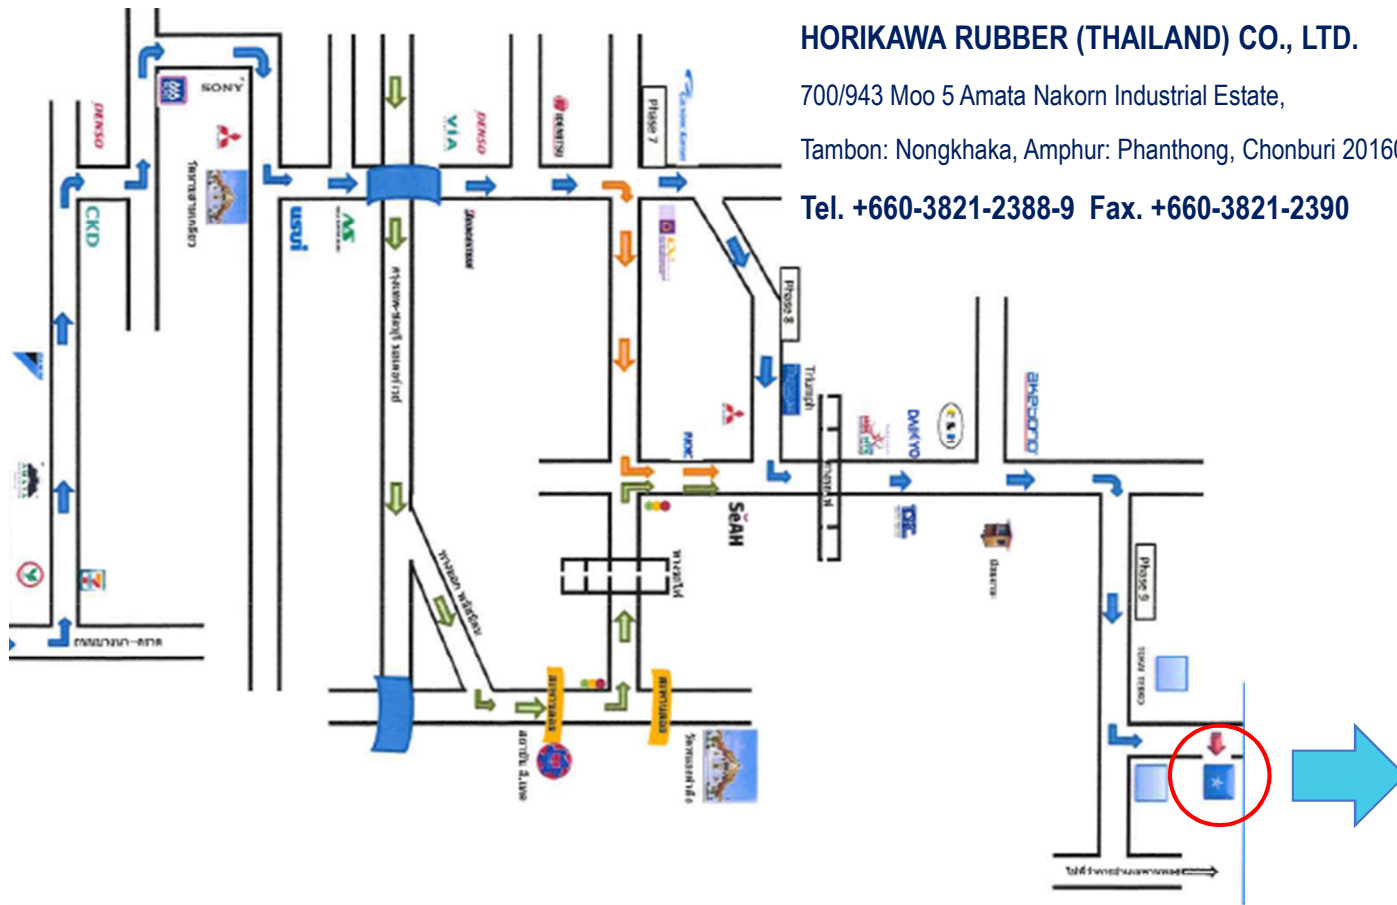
HORIKAWA RUBBER (THAILAND) CO., LTD.

700/943 Moo 5 Amata Nakorn Industrial Estate,

Tambon: Nongkhaka, Amphur: Phanthong, Chonburi 2016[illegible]

Tel. +660-3821-2388-9 Fax. +660-3821-2390

DENSO
SONY
CKD
VIA
DENSO
Phase 7
Phase 8
Triumph
DAIKYO
Phase 9
SEAH
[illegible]